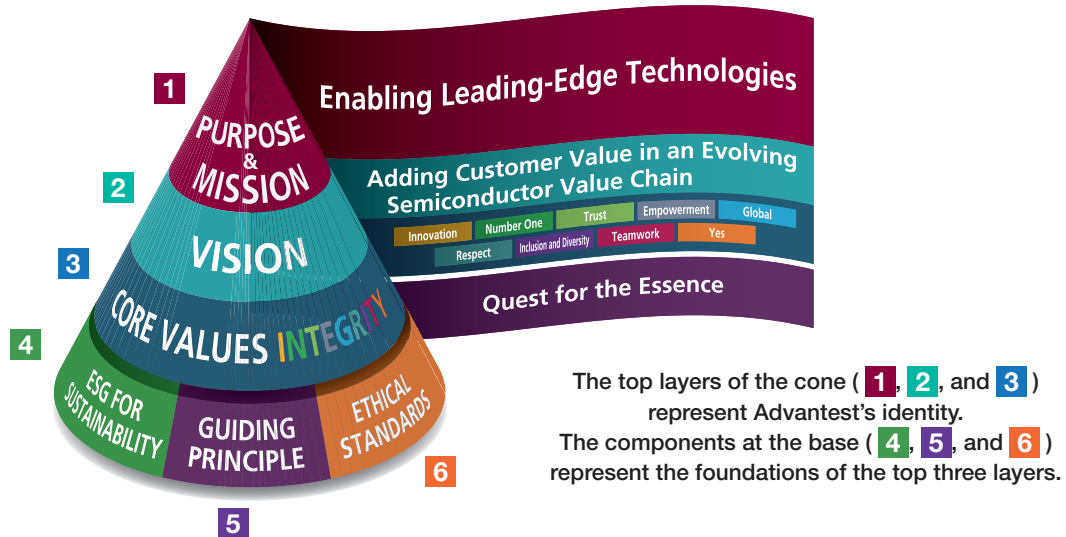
1

PURPOSE & MISSION

Enabling Leading-Edge Technologies

2

VISION

Adding Customer Value in an Evolving Semiconductor Value Chain

Innovation
Number One
Trust
Empowerment
Global
Respect
Inclusion and Diversity
Teamwork
Yes

3

CORE VALUES INTEGRITY

Quest for the Essence

4

ESG FOR SUSTAINABILITY

GUIDING PRINCIPLE

ETHICAL STANDARDS

6

5

The top layers of the cone ( 1, 2, and 3 ) represent Advantest's identity.
The components at the base ( 4, 5, and 6 ) represent the foundations of the top three layers.